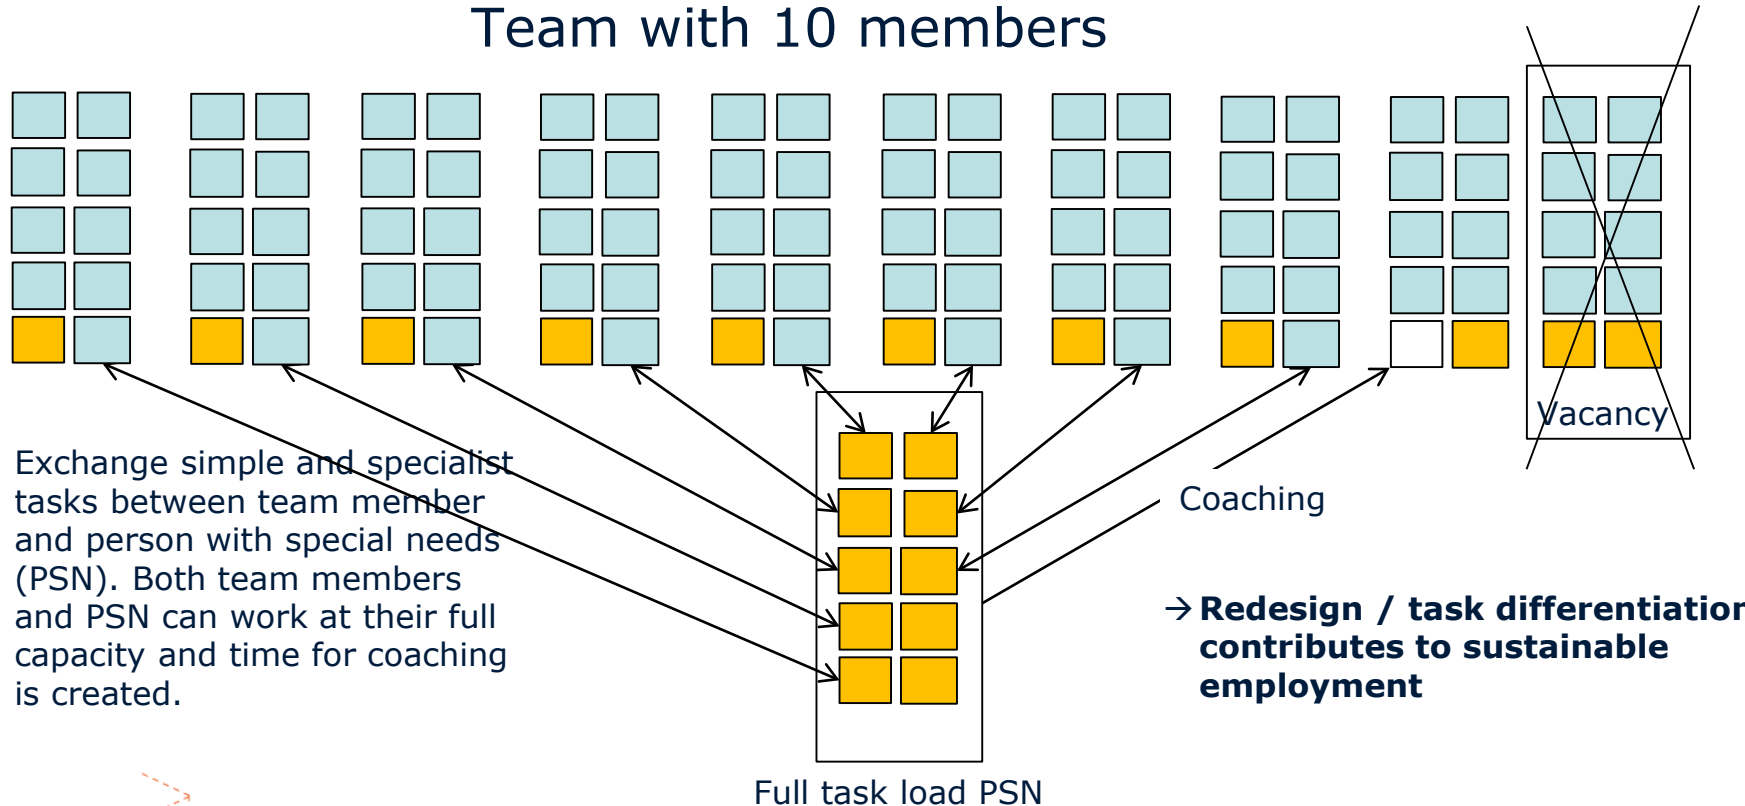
Team with 10 members

Vacancy

Exchange simple and specialist tasks between team member and person with special needs (PSN). Both team members and PSN can work at their full capacity and time for coaching is created.

Coaching

→ **Redesign / task differentiatior contributes to sustainable employment**

Full task load PSN